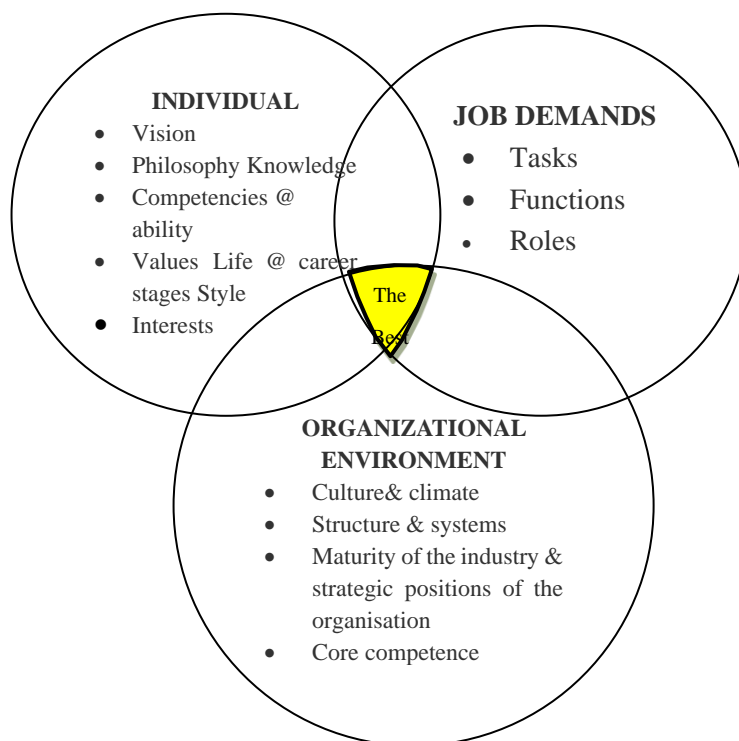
INDIVIDUAL

- Vision
- Philosophy Knowledge
- Competencies @ ability
- Values Life @ career stages Style
- Interests

JOB DEMANDS

- Tasks
- Functions
- Roles

The Best

ORGANIZATIONAL ENVIRONMENT

- Culture& climate
- Structure & systems
- Maturity of the industry & strategic positions of the organisation
- Core competence